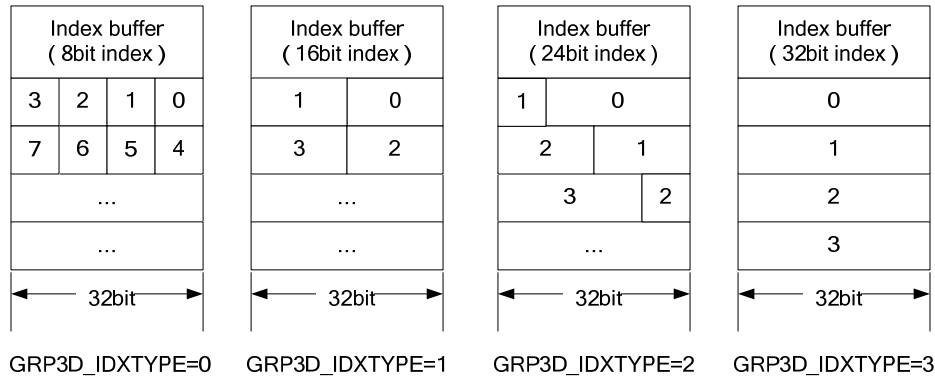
Index buffer
( 8bit index )

| 3 | 2 | 1 | 0 |
|---|---|---|---|
| 7 | 6 | 5 | 4 |
| ... | | | |
| ... | | | |

32bit

GRP3D_IDXTYPE=0

Index buffer
( 16bit index )

| 1 | 0 |
|---|---|
| 3 | 2 |
| ... | |
| ... | |

32bit

GRP3D_IDXTYPE=1

Index buffer
( 24bit index )

| 1 | 0 |
|---|---|
| 2 | 1 |
| 3 | 2 |
| ... | |

32bit

GRP3D_IDXTYPE=2

Index buffer
( 32bit index )

| 0 |
|---|
| 1 |
| 2 |
| 3 |

32bit

GRP3D_IDXTYPE=3